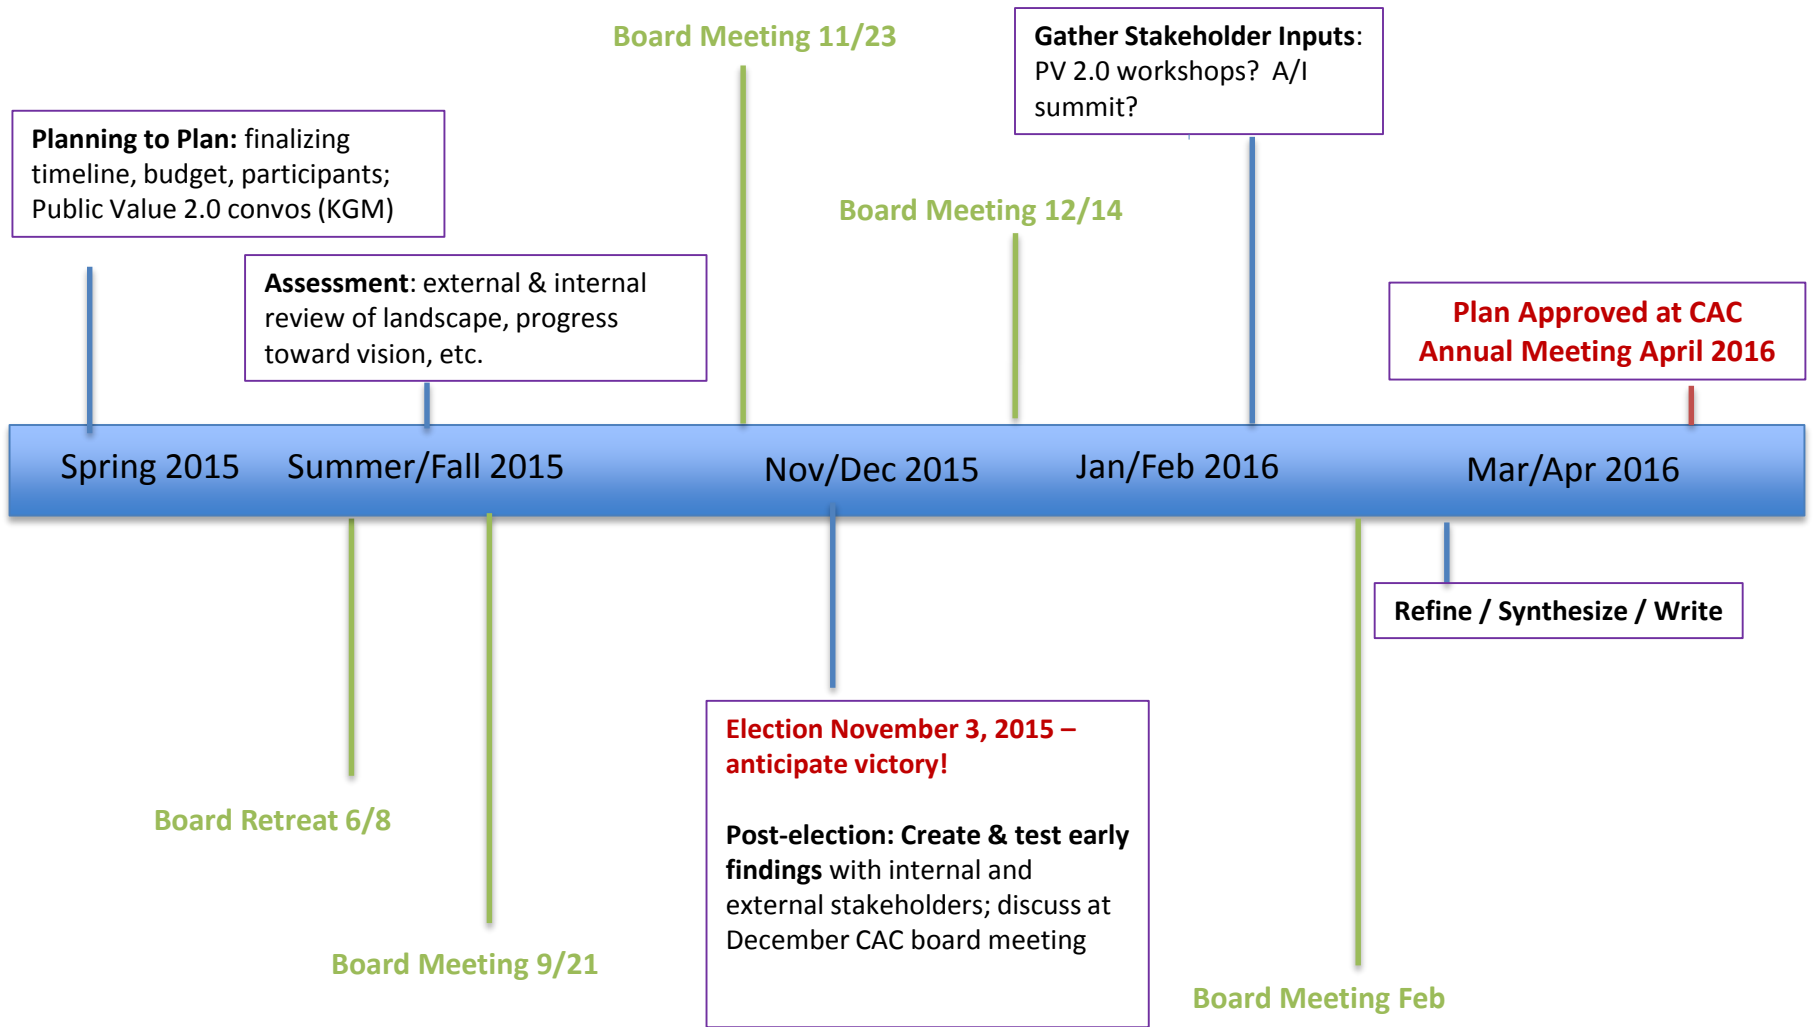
Board Meeting 11/23

Gather Stakeholder Inputs: PV 2.0 workshops? A/I summit?

Planning to Plan: finalizing timeline, budget, participants; Public Value 2.0 convos (KGM)

Board Meeting 12/14

Assessment: external & internal review of landscape, progress toward vision, etc.

Plan Approved at CAC Annual Meeting April 2016

Spring 2015

Summer/Fall 2015

Nov/Dec 2015

Jan/Feb 2016

Mar/Apr 2016

Refine / Synthesize / Write

Election November 3, 2015 – anticipate victory!

Post-election: Create & test early findings with internal and external stakeholders; discuss at December CAC board meeting

Board Retreat 6/8

Board Meeting 9/21

Board Meeting Feb